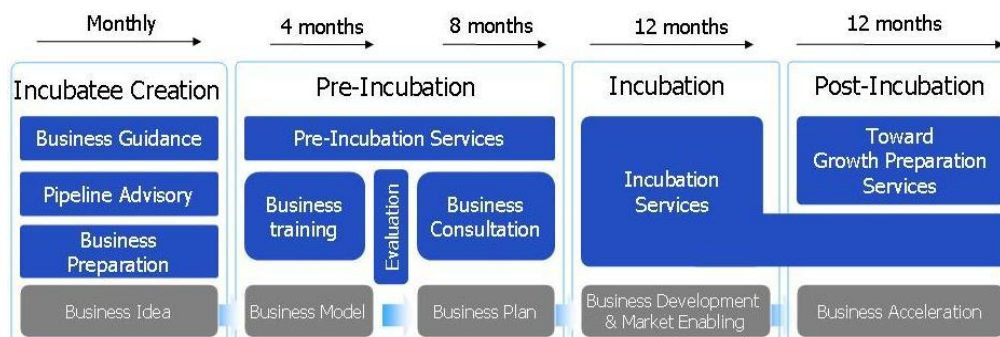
Monthly
4 months
8 months
12 months
12 months

Incubatee Creation
Business Guidance
Pipeline Advisory
Business Preparation
Business Idea

Pre-Incubation
Pre-Incubation Services
Business training
Evaluation
Business Consultation
Business Model
Business Plan

Incubation
Incubation Services
Business Development & Market Enabling

Post-Incubation
Toward Growth Preparation Services
Business Acceleration